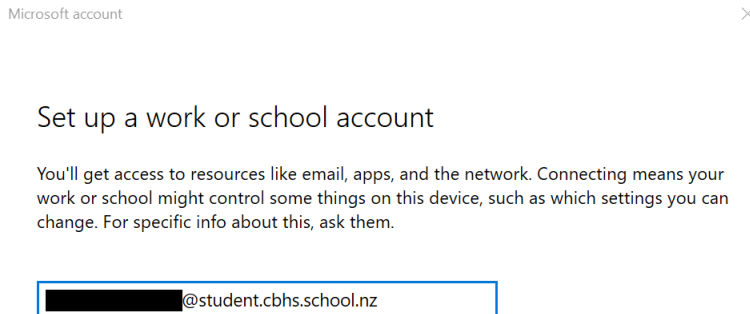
Microsoft account

Set up a work or school account

You'll get access to resources like email, apps, and the network. Connecting means your work or school might control some things on this device, such as which settings you can change. For specific info about this, ask them.

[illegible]@student.cbhs.school.nz